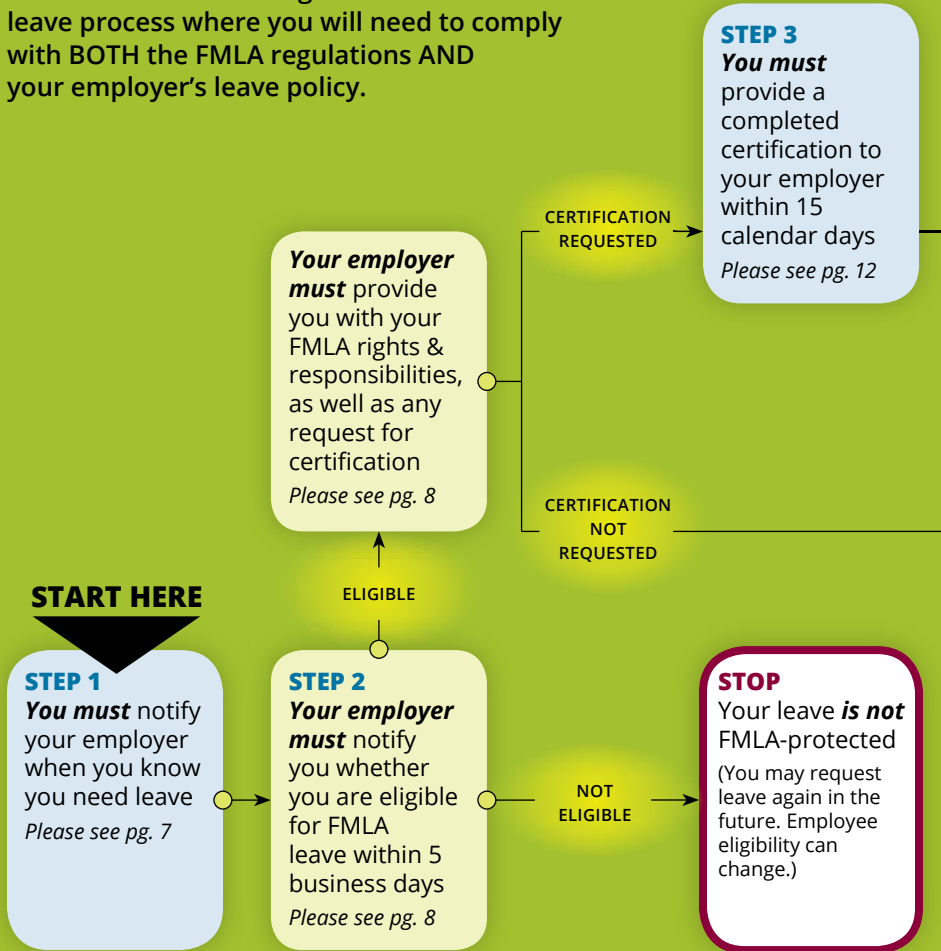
leave process where you will need to comply with BOTH the FMLA regulations AND your employer's leave policy.

STEP 3
*You must* provide a completed certification to your employer within 15 calendar days
*Please see pg. 12*

CERTIFICATION REQUESTED

*Your employer must* provide you with your FMLA rights & responsibilities, as well as any request for certification
*Please see pg. 8*

CERTIFICATION NOT REQUESTED

ELIGIBLE

START HERE

STEP 1
*You must* notify your employer when you know you need leave
*Please see pg. 7*

STEP 2
*Your employer must* notify you whether you are eligible for FMLA leave within 5 business days
*Please see pg. 8*

NOT ELIGIBLE

STOP
Your leave *is not* FMLA-protected
(You may request leave again in the future. Employee eligibility can change.)